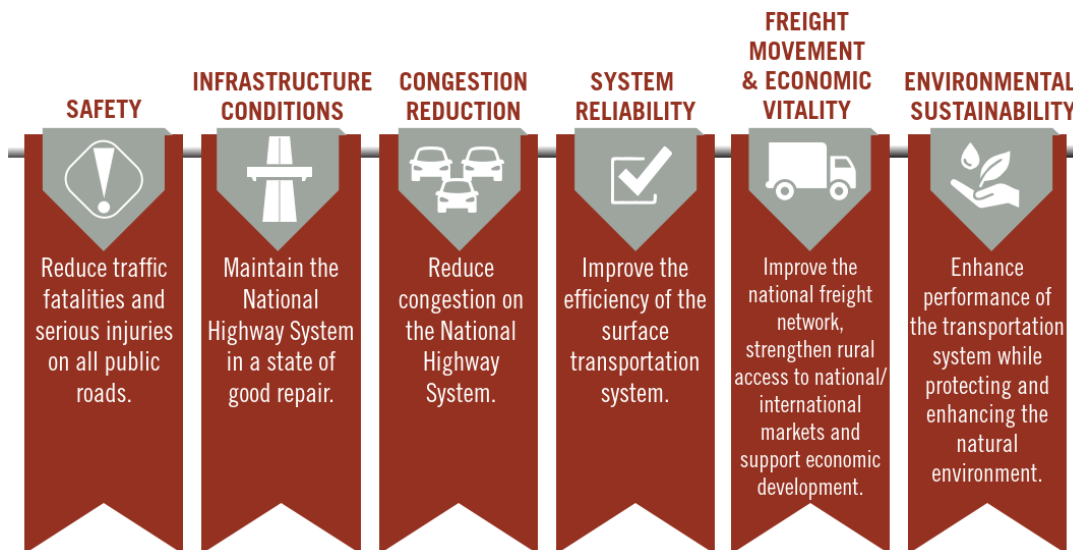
SAFETY

Reduce traffic fatalities and serious injuries on all public roads.

INFRASTRUCTURE CONDITIONS

Maintain the National Highway System in a state of good repair.

CONGESTION REDUCTION

Reduce congestion on the National Highway System.

SYSTEM RELIABILITY

Improve the efficiency of the surface transportation system.

FREIGHT MOVEMENT & ECONOMIC VITALITY

Improve the national freight network, strengthen rural access to national/ international markets and support economic development.

ENVIRONMENTAL SUSTAINABILITY

Enhance performance of the transportation system while protecting and enhancing the natural environment.